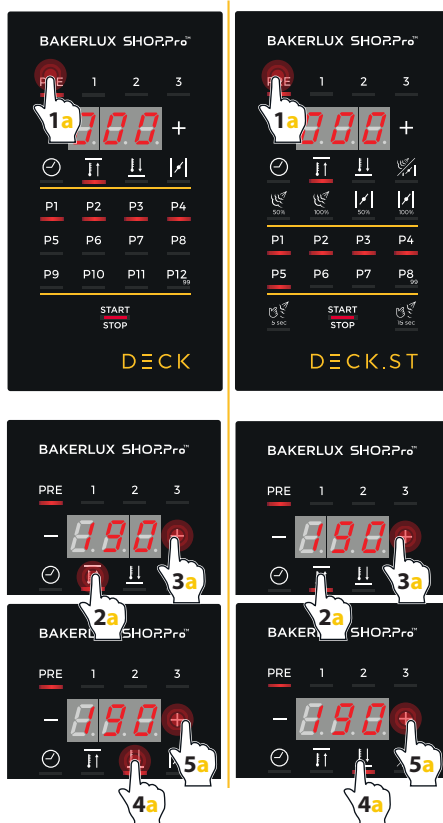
BAKERLUX SHOP.Pro™

PRE 1 2 3

1a

000 +

P1 P2 P3 P4

P5 P6 P7 P8

P9 P10 P11 P12
99

START
STOP

DECK

BAKERLUX SHOP.Pro™

PRE 1 2 3

1a

000 +

50% 100% 50% 100%

P1 P2 P3 P4

P5 P6 P7 P8
99

5 sec START STOP 15 sec

DECK.ST

BAKERLUX SHOP.Pro™

PRE 1 2 3

– 190 +

2a 3a

BAKERLUX SHOP.Pro™

PRE 1 2 3

– 190 +

2a 3a

BAKERLUX SHOP.Pro™

PRE 1 2 3

– 190 +

4a 5a

BAKERLUX SHOP.Pro™

PRE 1 2 3

– 190 +

4a 5a